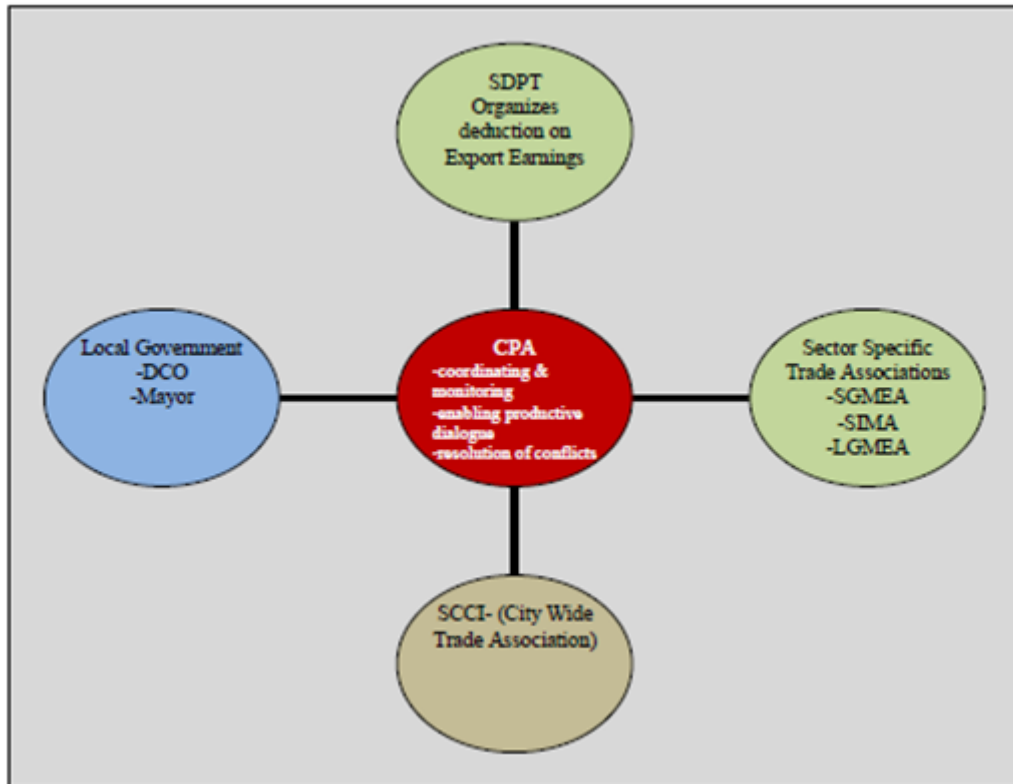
SDPT
Organizes deduction on Export Earnings

Local Government
-DCO
-Mayor

CPA
-coordinating & monitoring
-enabling productive dialogue
-resolution of conflicts

Sector Specific Trade Associations
-SGMEA
-SIMA
-LGMEA

SCCI- (City Wide Trade Association)